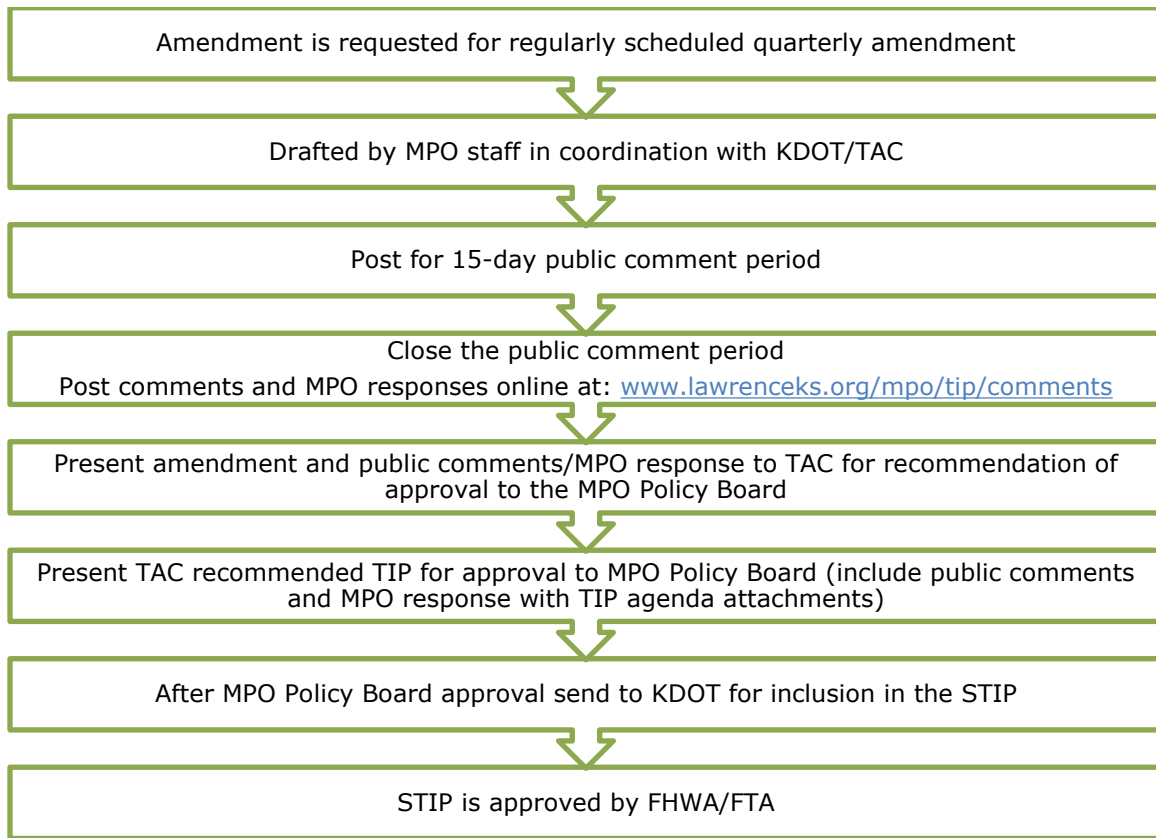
Amendment is requested for regularly scheduled quarterly amendment

Drafted by MPO staff in coordination with KDOT/TAC

Post for 15-day public comment period

Close the public comment period
Post comments and MPO responses online at: www.lawrenceks.org/mpo/tip/comments

Present amendment and public comments/MPO response to TAC for recommendation of approval to the MPO Policy Board

Present TAC recommended TIP for approval to MPO Policy Board (include public comments and MPO response with TIP agenda attachments)

After MPO Policy Board approval send to KDOT for inclusion in the STIP

STIP is approved by FHWA/FTA